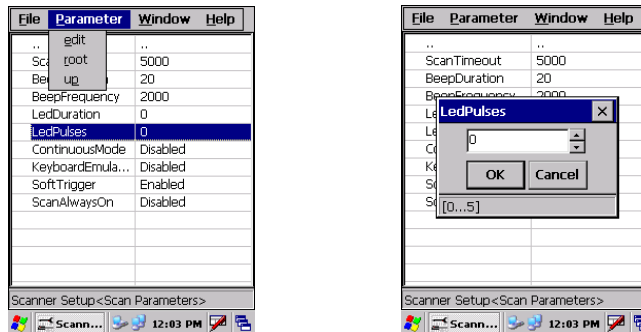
File Parameter Window Help

edit
root
up

| .. | .. |
|---|---|
| Sca | 5000 |
| Bee | 20 |
| BeepFrequency | 2000 |
| LedDuration | 0 |
| LedPulses | 0 |
| ContinuousMode | Disabled |
| KeyboardEmula... | Disabled |
| SoftTrigger | Enabled |
| ScanAlwaysOn | Disabled |

Scanner Setup<Scan Parameters>

Scann... 12:03 PM

File Parameter Window Help

| .. | .. |
|---|---|
| ScanTimeout | 5000 |
| BeepDuration | 20 |
| BeepFrequency | 2000 |
| Le | |
| Le | |
| Co | |
| Ke | |
| So | |
| Sc | |

LedPulses ×

0

OK Cancel

[0...5]

Scanner Setup<Scan Parameters>

Scann... 12:03 PM